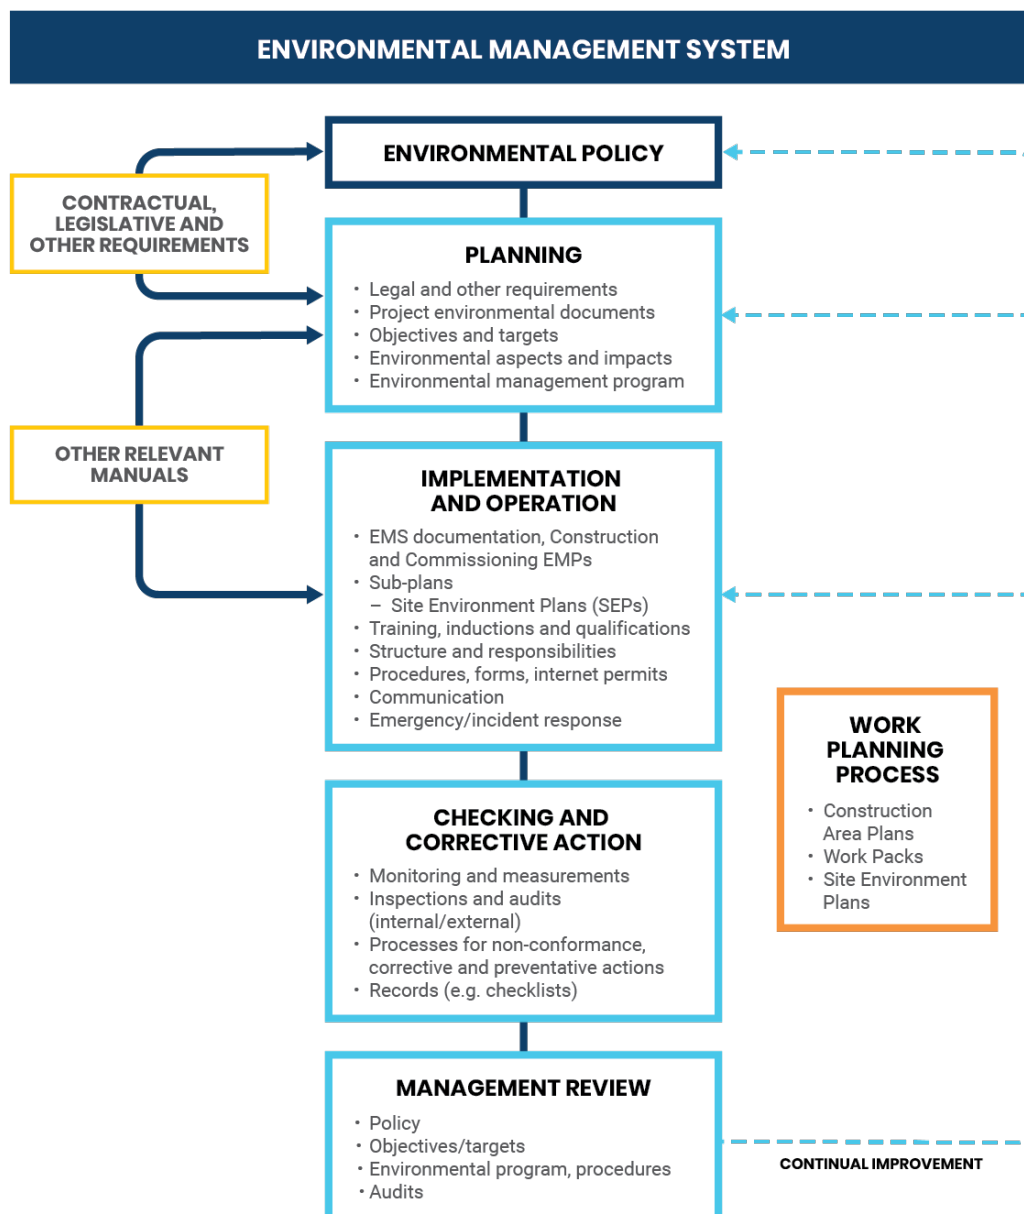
ENVIRONMENTAL MANAGEMENT SYSTEM

CONTRACTUAL, LEGISLATIVE AND OTHER REQUIREMENTS

OTHER RELEVANT MANUALS

ENVIRONMENTAL POLICY

PLANNING
- Legal and other requirements
- Project environmental documents
- Objectives and targets
- Environmental aspects and impacts
- Environmental management program

IMPLEMENTATION AND OPERATION
- EMS documentation, Construction and Commissioning EMPs
- Sub-plans
  – Site Environment Plans (SEPs)
- Training, inductions and qualifications
- Structure and responsibilities
- Procedures, forms, internet permits
- Communication
- Emergency/incident response

WORK PLANNING PROCESS
- Construction Area Plans
- Work Packs
- Site Environment Plans

CHECKING AND CORRECTIVE ACTION
- Monitoring and measurements
- Inspections and audits (internal/external)
- Processes for non-conformance, corrective and preventative actions
- Records (e.g. checklists)

MANAGEMENT REVIEW
- Policy
- Objectives/targets
- Environmental program, procedures
- Audits

CONTINUAL IMPROVEMENT